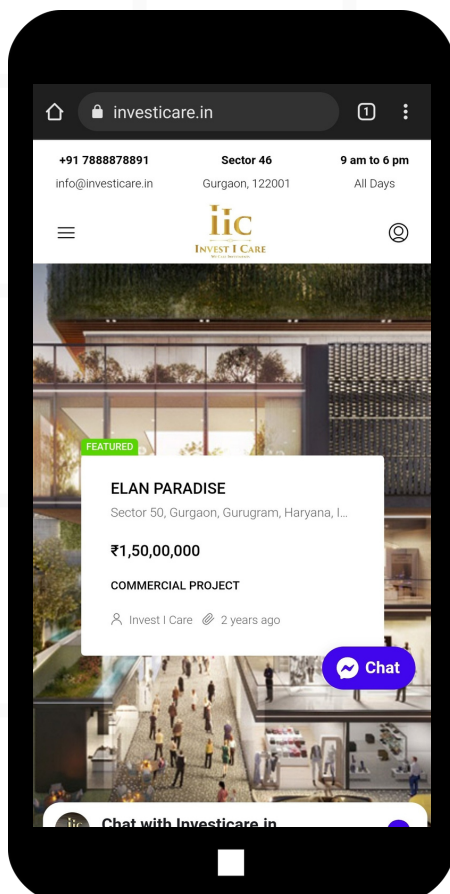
investicare.in

1

+91 7888878891
info@investicare.in

Sector 46
Gurgaon, 122001

9 am to 6 pm
All Days

IIC
INVEST I CARE
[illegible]

FEATURED

ELAN PARADISE

Sector 50, Gurgaon, Gurugram, Haryana, I...

₹1,50,00,000

COMMERCIAL PROJECT

Invest I Care 2 years ago

Chat

Chat with Investicare.in